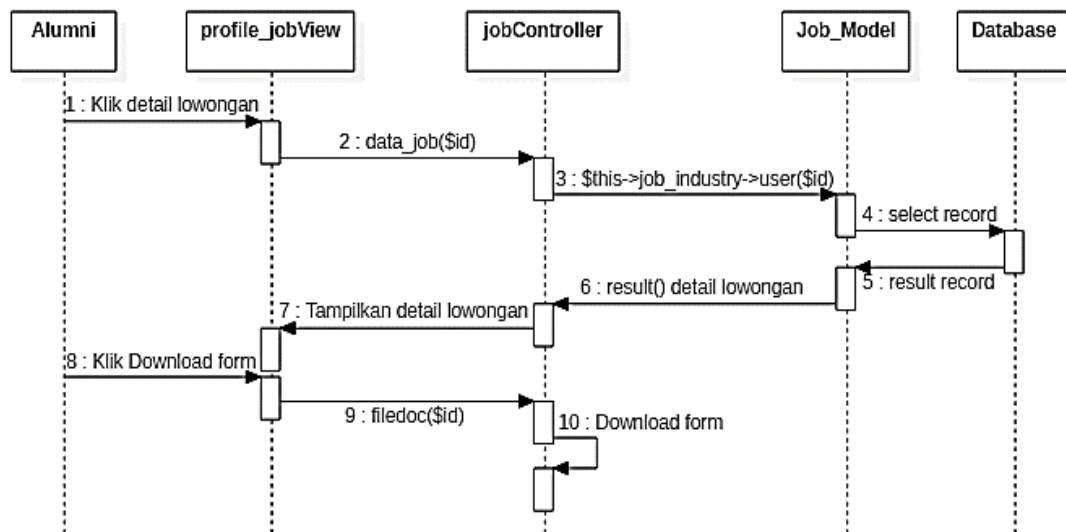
Alumni

profile_jobView

jobController

Job_Model

Database

1 : Klik detail lowongan

2 : data_job($id)

3 : $this->job_industry->user($id)

4 : select record

5 : result record

6 : result() detail lowongan

7 : Tampilkan detail lowongan

8 : Klik Download form

9 : filedoc($id)

10 : Download form